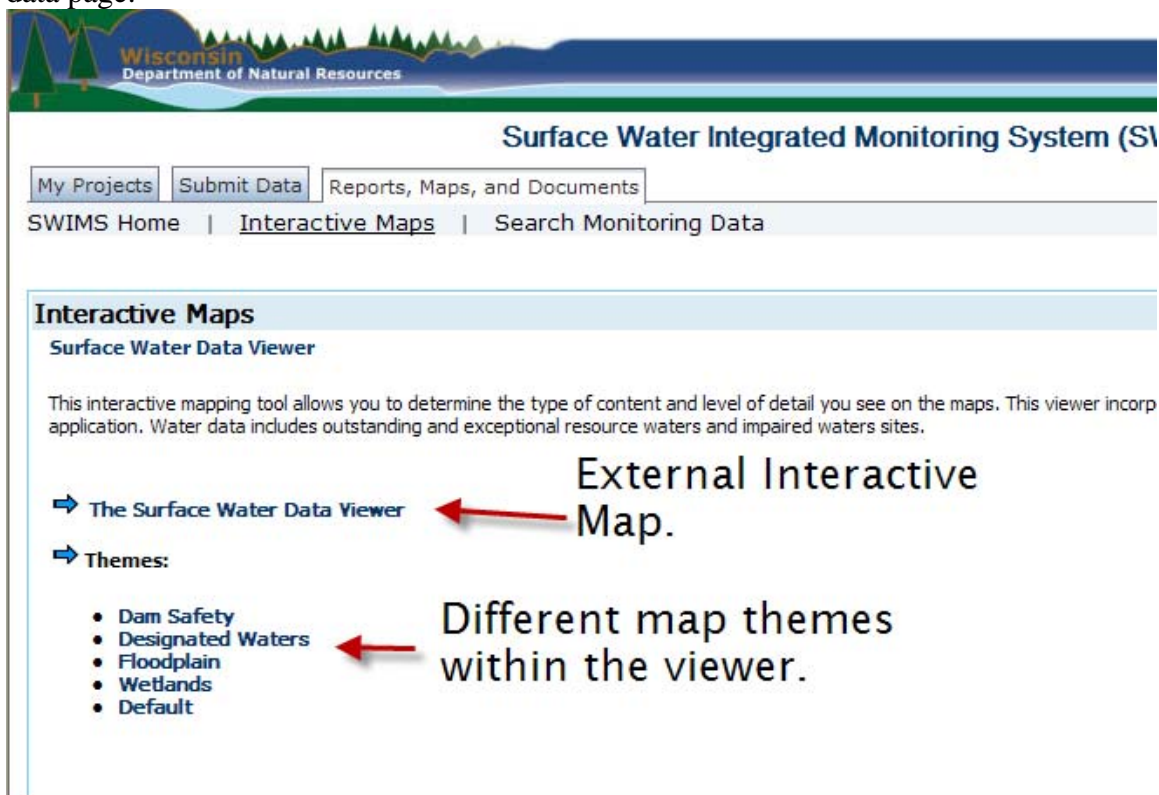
data page.

Wisconsin
Department of Natural Resources

Surface Water Integrated Monitoring System (SW

My Projects | Submit Data | Reports, Maps, and Documents

SWIMS Home | Interactive Maps | Search Monitoring Data

Interactive Maps

Surface Water Data Viewer

This interactive mapping tool allows you to determine the type of content and level of detail you see on the maps. This viewer incorp application. Water data includes outstanding and exceptional resource waters and impaired waters sites.

The Surface Water Data Viewer

External Interactive Map.

Themes:

- Dam Safety
- Designated Waters
- Floodplain
- Wetlands
- Default

Different map themes within the viewer.